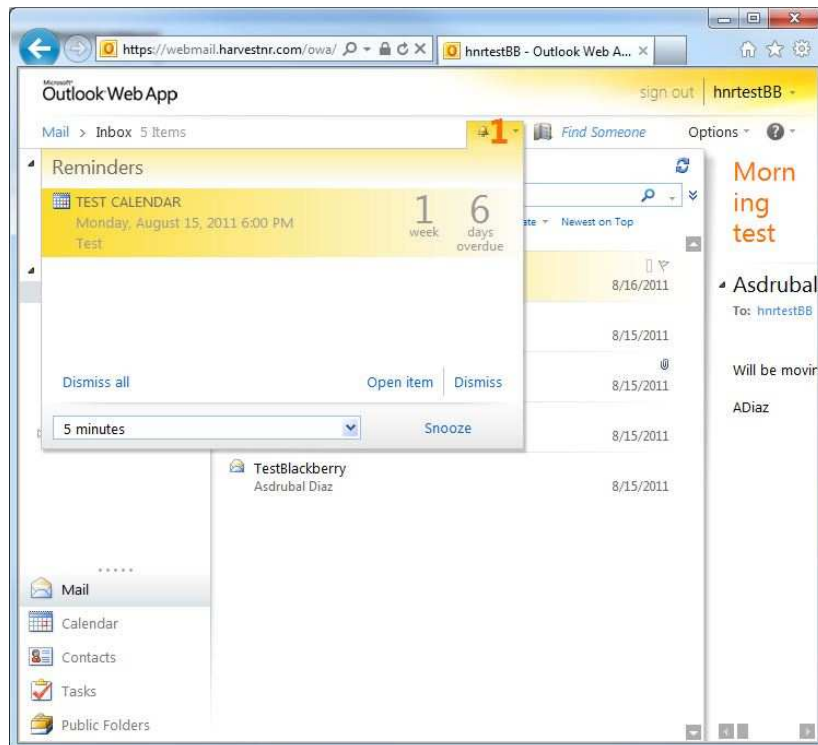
https://webmail.harvestnr.com/owa/

hnrtestBB - Outlook Web A...

Microsoft Outlook Web App

sign out hnrtestBB

Mail > Inbox 5 Items

1

Find Someone

Options

Reminders

TEST CALENDAR
Monday, August 15, 2011 6:00 PM
Test

1 week

6 days overdue

Dismiss all

Open item

Dismiss

5 minutes

Snooze

ate Newest on Top

8/16/2011

8/15/2011

8/15/2011

8/15/2011

TestBlackberry
Asdrubal Diaz

8/15/2011

Morning test

Asdrubal

To: hnrtestBB

Will be movir

ADiaz

Mail

Calendar

Contacts

Tasks

Public Folders